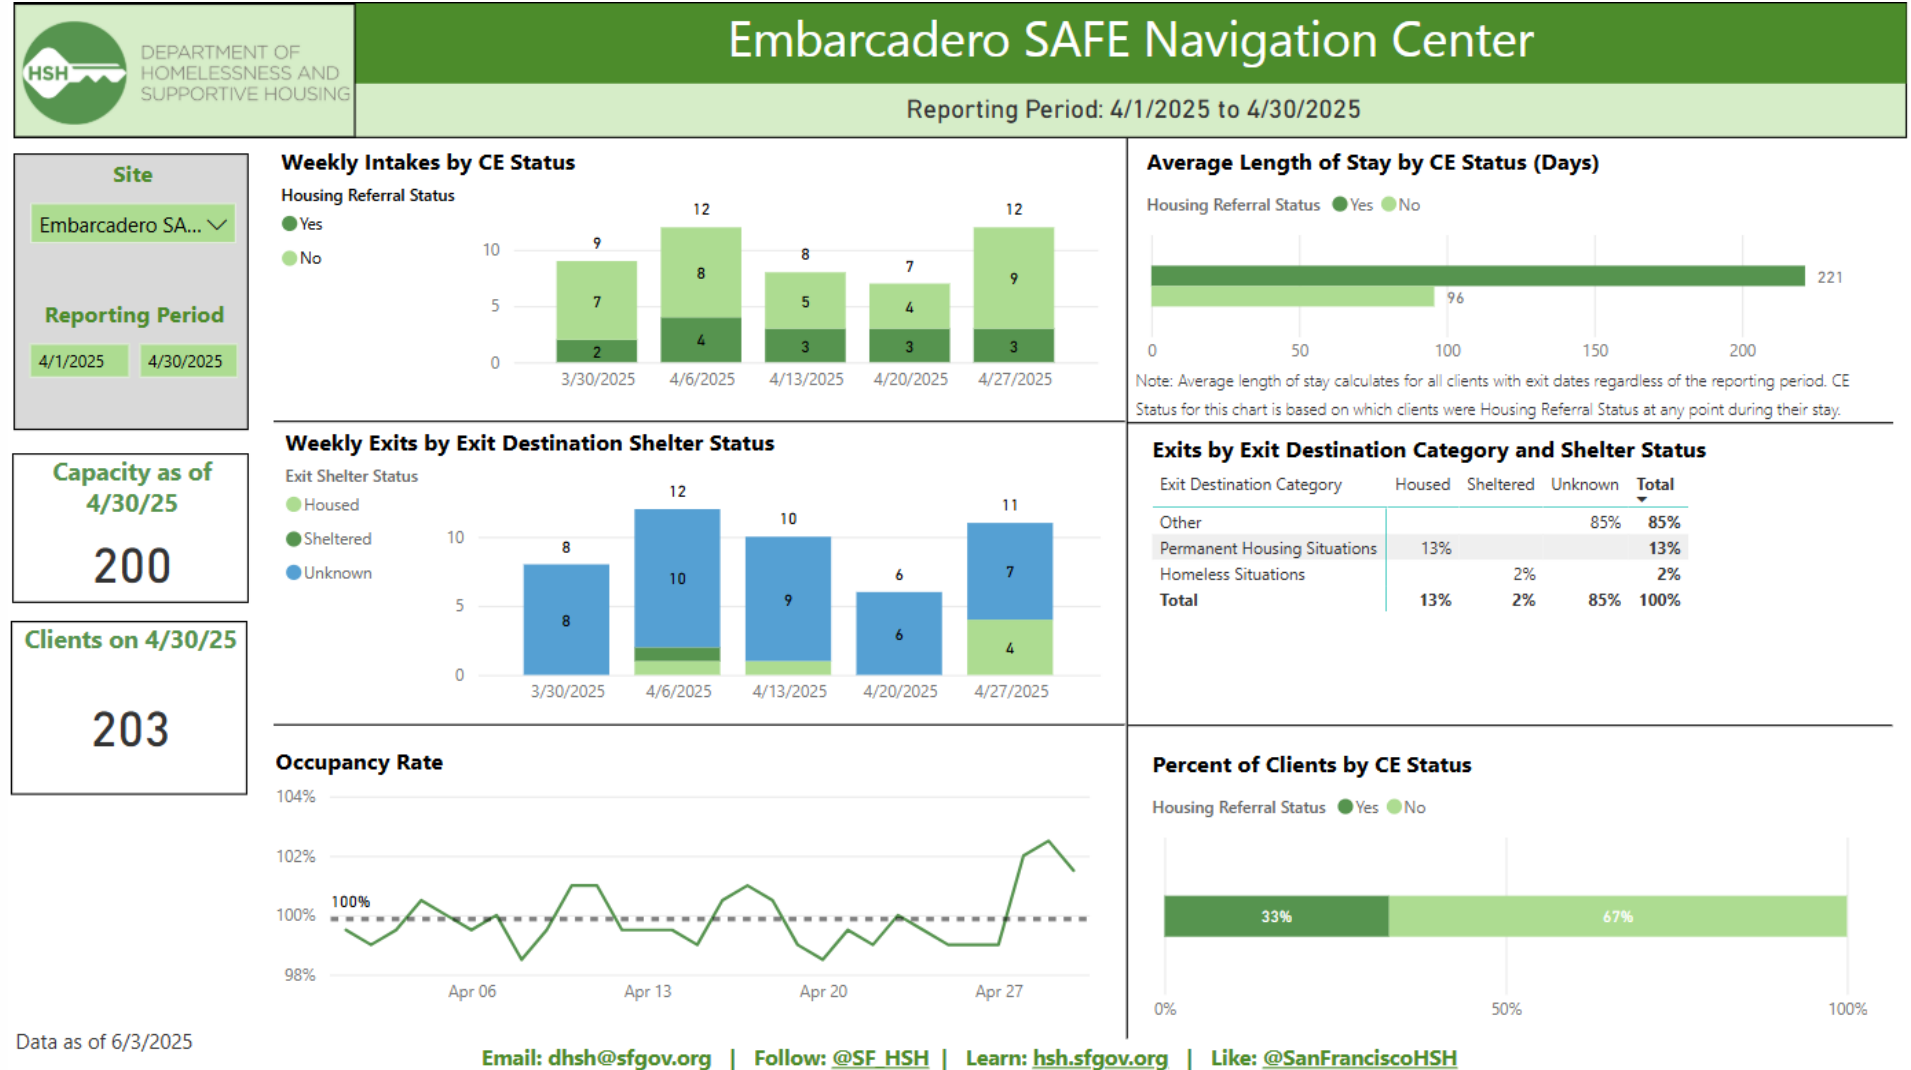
HSH DEPARTMENT OF HOMELESSNESS AND SUPPORTIVE HOUSING

Embarcadero SAFE Navigation Center

Reporting Period: 4/1/2025 to 4/30/2025

Site

Embarcadero SA...

Reporting Period

4/1/2025 4/30/2025

Capacity as of 4/30/25

200

Clients on 4/30/25

203

Weekly Intakes by CE Status

Housing Referral Status
Yes
No

10
5
0

9, 7, 2
12, 8, 4
8, 5, 3
7, 4, 3
12, 9, 3

3/30/2025 4/6/2025 4/13/2025 4/20/2025 4/27/2025

Average Length of Stay by CE Status (Days)

Housing Referral Status Yes No

221
96

0 50 100 150 200

Note: Average length of stay calculates for all clients with exit dates regardless of the reporting period. CE Status for this chart is based on which clients were Housing Referral Status at any point during their stay.

Weekly Exits by Exit Destination Shelter Status

Exit Shelter Status
Housed
Sheltered
Unknown

10
5
0

8, 8
12, 10
10, 9
6, 6
11, 7, 4

3/30/2025 4/6/2025 4/13/2025 4/20/2025 4/27/2025

Exits by Exit Destination Category and Shelter Status

| Exit Destination Category | Housed | Sheltered | Unknown | Total |
|---|---|---|---|---|
| Other | | | 85% | 85% |
| Permanent Housing Situations | 13% | | | 13% |
| Homeless Situations | | 2% | | 2% |
| Total | 13% | 2% | 85% | 100% |

Occupancy Rate

104%
102%
100%
98%
100%

Apr 06 Apr 13 Apr 20 Apr 27

Percent of Clients by CE Status

Housing Referral Status Yes No

33% 67%

0% 50% 100%

Data as of 6/3/2025

Email: dhsh@sfgov.org | Follow: @SF_HSH | Learn: hsh.sfgov.org | Like: @SanFranciscoHSH